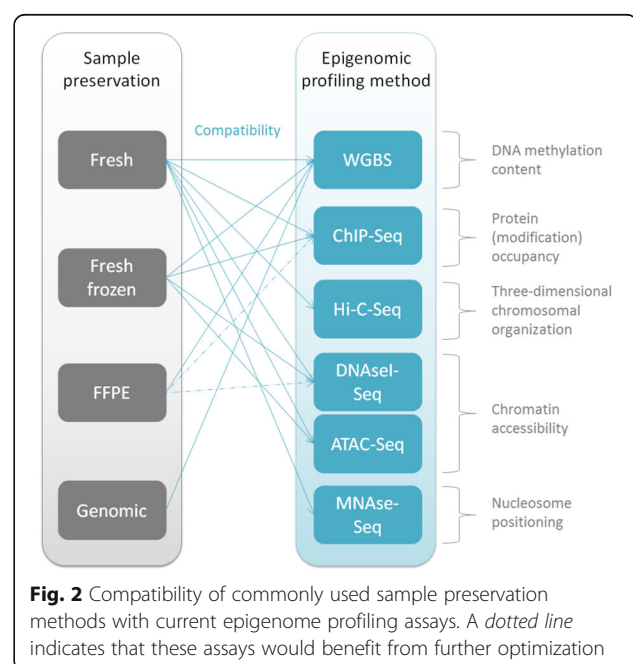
Sample preservation

Fresh

Fresh frozen

FFPE

Genomic

Compatibility

Epigenomic profiling method

WGBS

ChIP-Seq

Hi-C-Seq

DNAseI-Seq

ATAC-Seq

MNAse-Seq

DNA methylation content

Protein (modification) occupancy

Three-dimensional chromosomal organization

Chromatin accessibility

Nucleosome positioning

**Fig. 2** Compatibility of commonly used sample preservation methods with current epigenome profiling assays. A *dotted line* indicates that these assays would benefit from further optimization